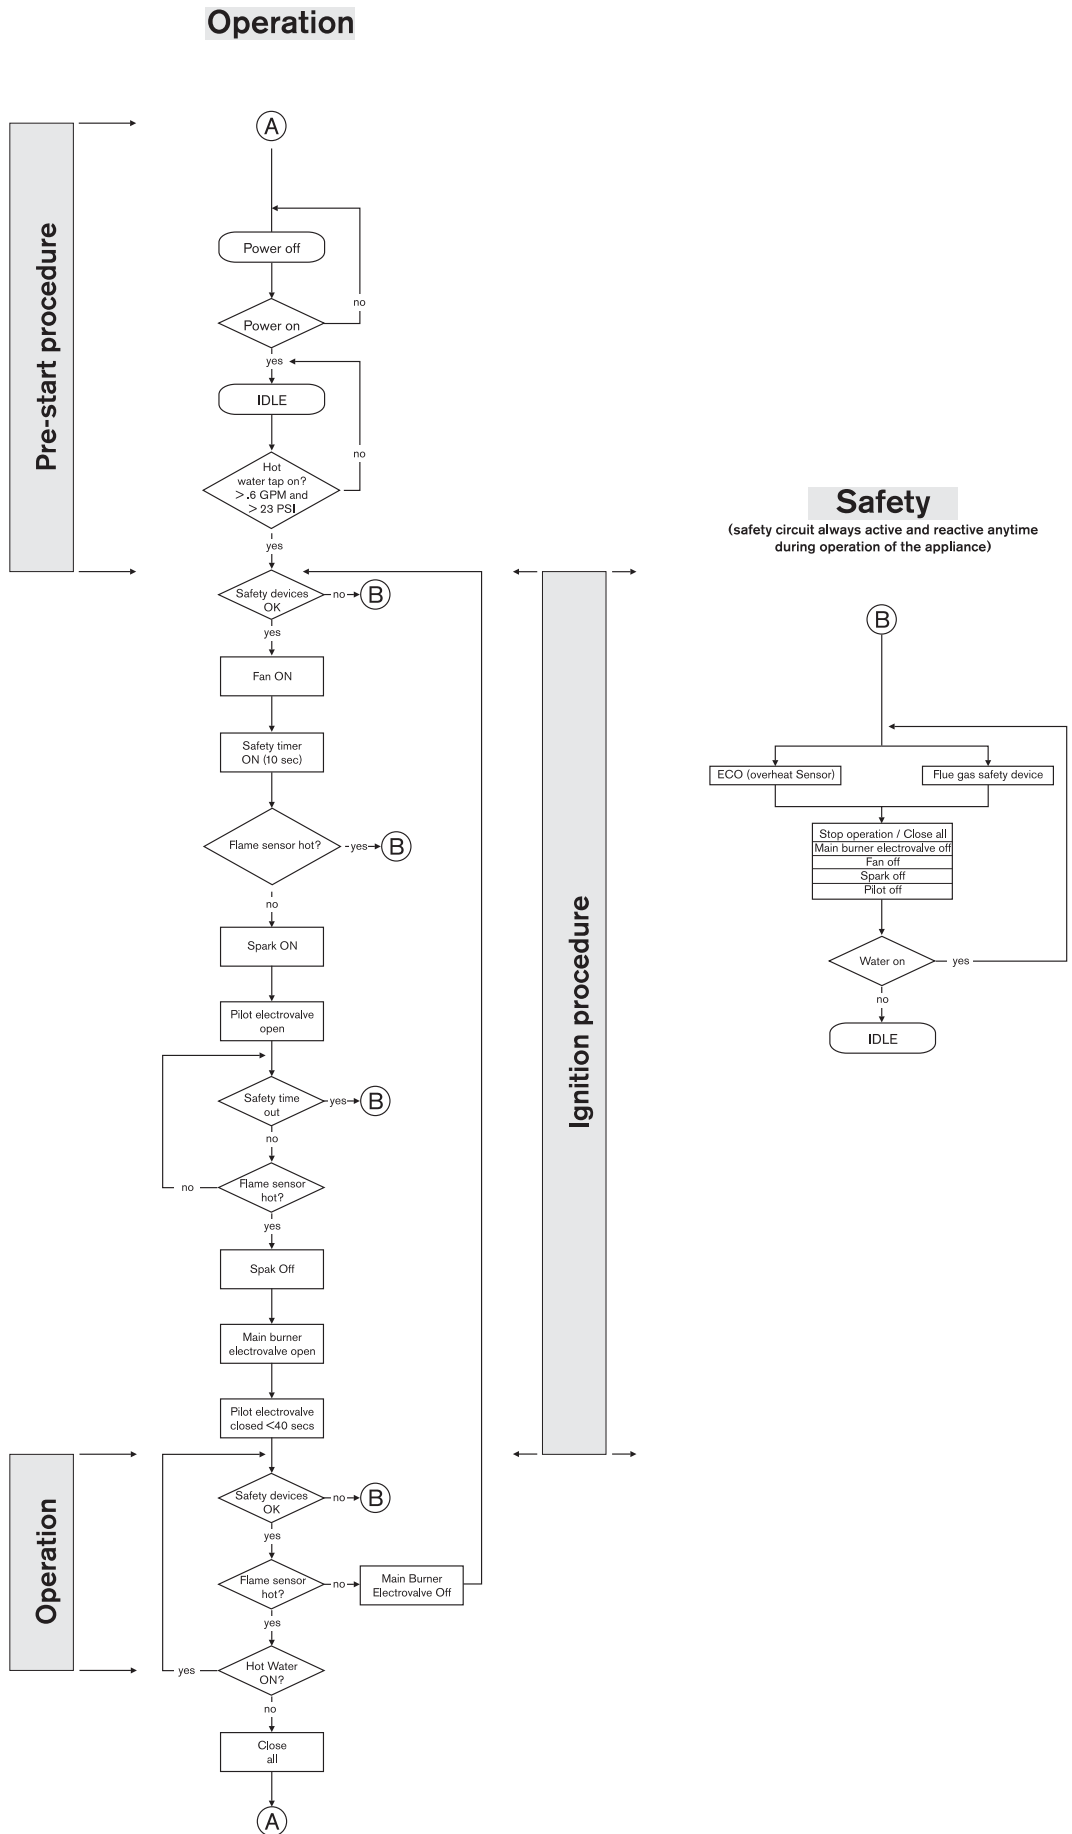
Operation

Pre-start procedure

A

Power off

Power on

no

yes

IDLE

Hot water tap on? $>$.6 GPM and $>$ 23 PSI

no

yes

Safety devices OK

no

B

yes

Fan ON

Safety timer ON (10 sec)

Flame sensor hot?

yes

B

no

Spark ON

Pilot electrovalve open

Safety time out

yes

B

no

Flame sensor hot?

no

yes

Spak Off

Main burner electrovalve open

Pilot electrovalve closed <40 secs

Ignition procedure

Operation

Safety devices OK

no

B

yes

Flame sensor hot?

no

Main Burner Electrovalve Off

yes

Hot Water ON?

yes

no

Close all

A

Safety
(safety circuit always active and reactive anytime during operation of the appliance)

B

ECO (overheat Sensor)

Flue gas safety device

Stop operation / Close all
Main burner electrovalve off
Fan off
Spark off
Pilot off

Water on

yes

no

IDLE